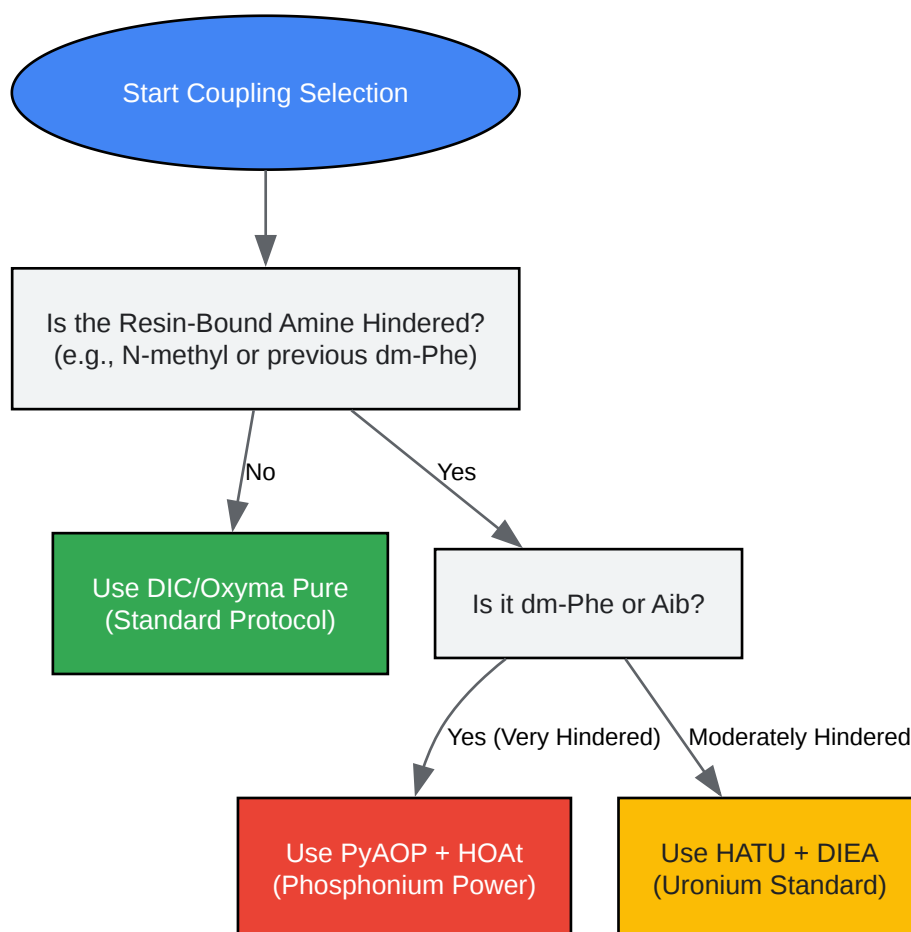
Start Coupling Selection

Is the Resin-Bound Amine Hindered?
(e.g., N-methyl or previous dm-Phe)

No

Yes

Use DIC/Oxyma Pure
(Standard Protocol)

Is it dm-Phe or Aib?

Yes (Very Hindered)

Moderately Hindered

Use PyAOP + HOAt
(Phosphonium Power)

Use HATU + DIEA
(Uronium Standard)